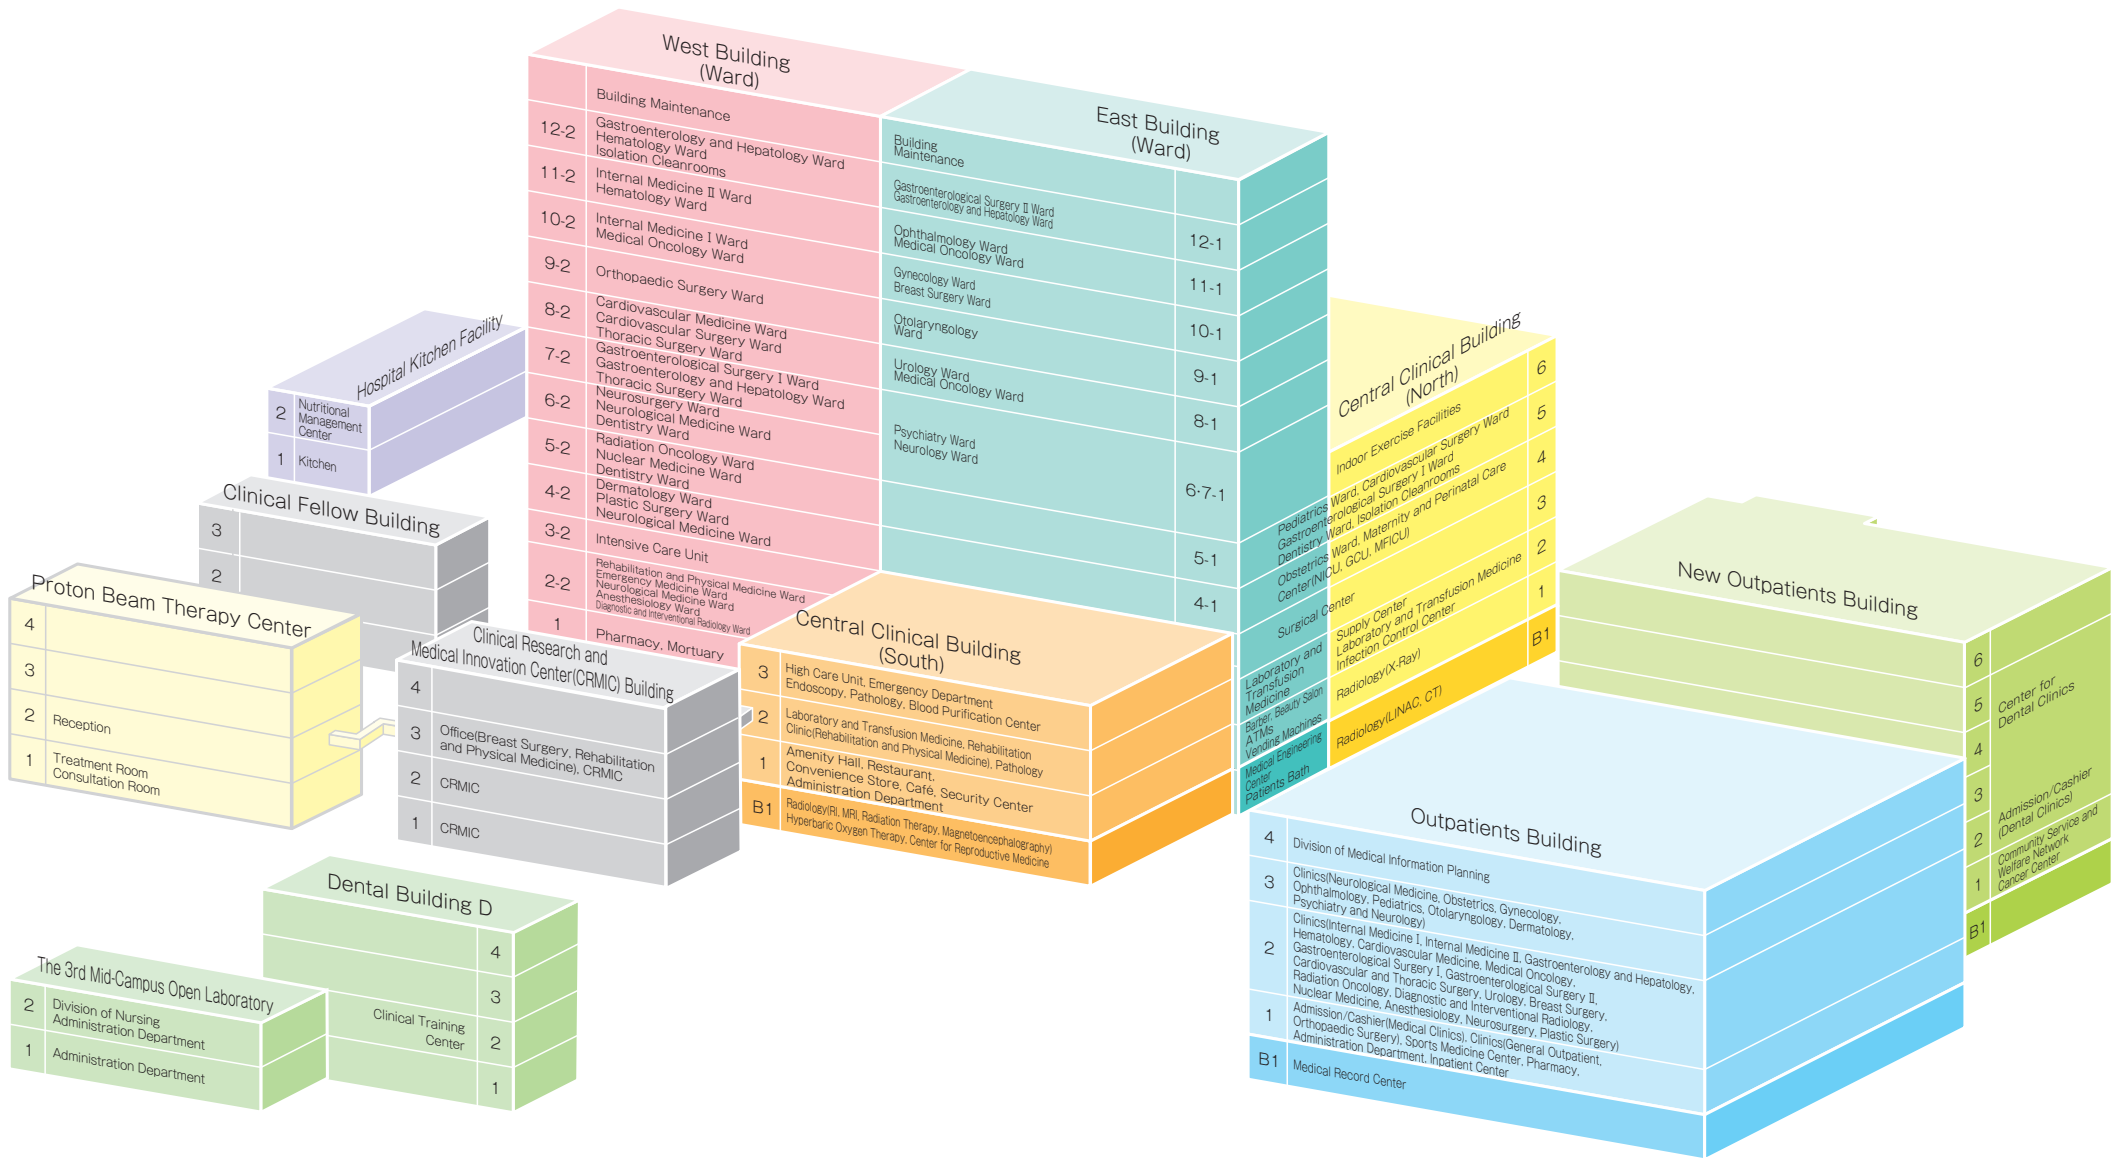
West Building
(Ward)

Building Maintenance

12-2 Gastroenterology and Hepatology Ward
Hematology Ward
Isolation Cleanrooms

11-2 Internal Medicine Ⅱ Ward
Hematology Ward

10-2 Internal Medicine Ⅰ Ward
Medical Oncology Ward

9-2 Orthopaedic Surgery Ward

8-2 Cardiovascular Medicine Ward
Cardiovascular Surgery Ward
Thoracic Surgery Ward

7-2 Gastroenterological Surgery Ⅰ Ward
Gastroenterology and Hepatology Ward
Thoracic Surgery Ward

6-2 Neurosurgery Ward
Neurological Medicine Ward
Dentistry Ward

5-2 Radiation Oncology Ward
Nuclear Medicine Ward
Dentistry Ward

4-2 Dermatology Ward
Plastic Surgery Ward
Neurological Medicine Ward

3-2 Intensive Care Unit

2-2 Rehabilitation and Physical Medicine Ward
Emergency Medicine Ward
Neurological Medicine Ward
Anesthesiology Ward
Diagnostic and Interventional Radiology Ward

1 Pharmacy, Mortuary

East Building
(Ward)

Building Maintenance

12-1 Gastroenterological Surgery Ⅱ Ward
Gastroenterology and Hepatology Ward

11-1 Ophthalmology Ward
Medical Oncology Ward

10-1 Gynecology Ward
Breast Surgery Ward

9-1 Otolaryngology Ward

8-1 Urology Ward
Medical Oncology Ward

6·7-1 Psychiatry Ward
Neurology Ward

5-1

4-1

Hospital Kitchen Facility
2 Nutritional Management Center
1 Kitchen

Clinical Fellow Building
3
2

Proton Beam Therapy Center
4
3
2 Reception
1 Treatment Room
Consultation Room

Clinical Research and Medical Innovation Center(CRMIC) Building
4
3 Office(Breast Surgery, Rehabilitation and Physical Medicine), CRMIC
2 CRMIC
1 CRMIC

Central Clinical Building
(South)
3 High Care Unit, Emergency Department
Endoscopy, Pathology, Blood Purification Center
2 Laboratory and Transfusion Medicine, Rehabilitation Clinic(Rehabilitation and Physical Medicine), Pathology
1 Amenity Hall, Restaurant, Convenience Store, Café, Security Center
Administration Department
B1 Radiology(RI, MRI, Radiation Therapy, Magnetoencephalography)
Hyperbaric Oxygen Therapy, Center for Reproductive Medicine

Central Clinical Building
(North)
6 Indoor Exercise Facilities
5 Pediatrics Ward, Cardiovascular Surgery Ward
Gastroenterological Surgery Ⅰ Ward
4 Dentistry Ward, Isolation Cleanrooms
3 Obstetrics Ward, Maternity and Perinatal Care Center(NICU, GCU, MFICU)
2 Surgical Center
1 Supply Center
Laboratory and Transfusion Medicine
Infection Control Center
Radiology(X-Ray)
Laboratory and Transfusion Medicine
Barber, Beauty Salon
ATMs
Vending Machines
B1 Radiology(LINAC, CT)
Medical Engineering Center
Patients Bath

New Outpatients Building
6
5 Center for Dental Clinics
4
3 Admission/Cashier (Dental Clinics)
2 Community Service and Welfare Network
Cancer Center
1
B1

Outpatients Building
4 Division of Medical Information Planning
3 Clinics(Neurological Medicine, Obstetrics, Gynecology, Ophthalmology, Pediatrics, Otolaryngology, Dermatology, Psychiatry and Neurology)
2 Clinics(Internal Medicine Ⅰ, Internal Medicine Ⅱ, Gastroenterology and Hepatology, Hematology, Cardiovascular Medicine, Medical Oncology, Gastroenterological Surgery Ⅰ, Gastroenterological Surgery Ⅱ, Cardiovascular and Thoracic Surgery, Urology, Breast Surgery, Radiation Oncology, Diagnostic and Interventional Radiology, Nuclear Medicine, Anesthesiology, Neurosurgery, Plastic Surgery)
1 Admission/Cashier(Medical Clinics), Clinics(General Outpatient, Orthopaedic Surgery), Sports Medicine Center, Pharmacy, Administration Department, Inpatient Center
B1 Medical Record Center

Dental Building D
4
3
2 Clinical Training Center
1

The 3rd Mid-Campus Open Laboratory
2 Division of Nursing Administration Department
1 Administration Department